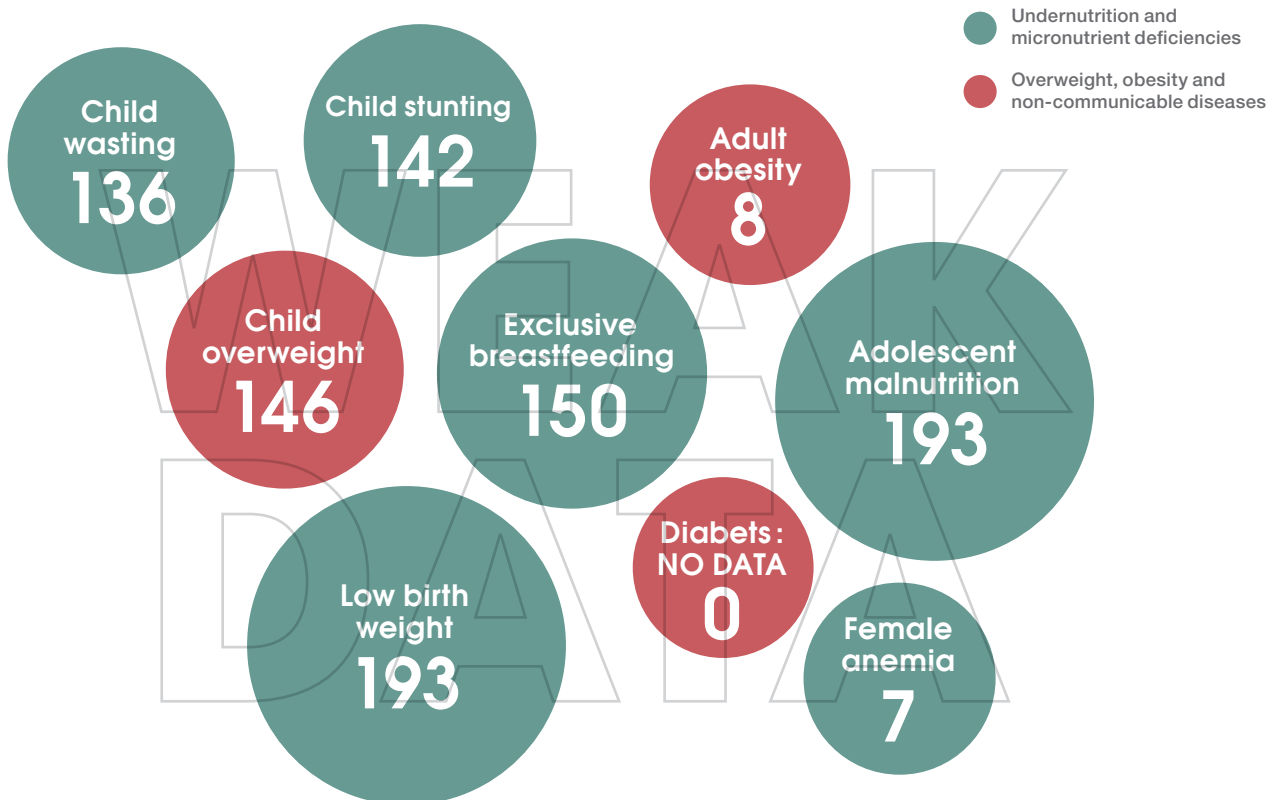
Undernutrition and micronutrient deficiencies

Overweight, obesity and non-communicable diseases

WEAK DATA

Child wasting
136

Child stunting
142

Adult obesity
8

Child overweight
146

Exclusive breastfeeding
150

Adolescent malnutrition
193

Diabets : NO DATA
0

Low birth weight
193

Female anemia
7